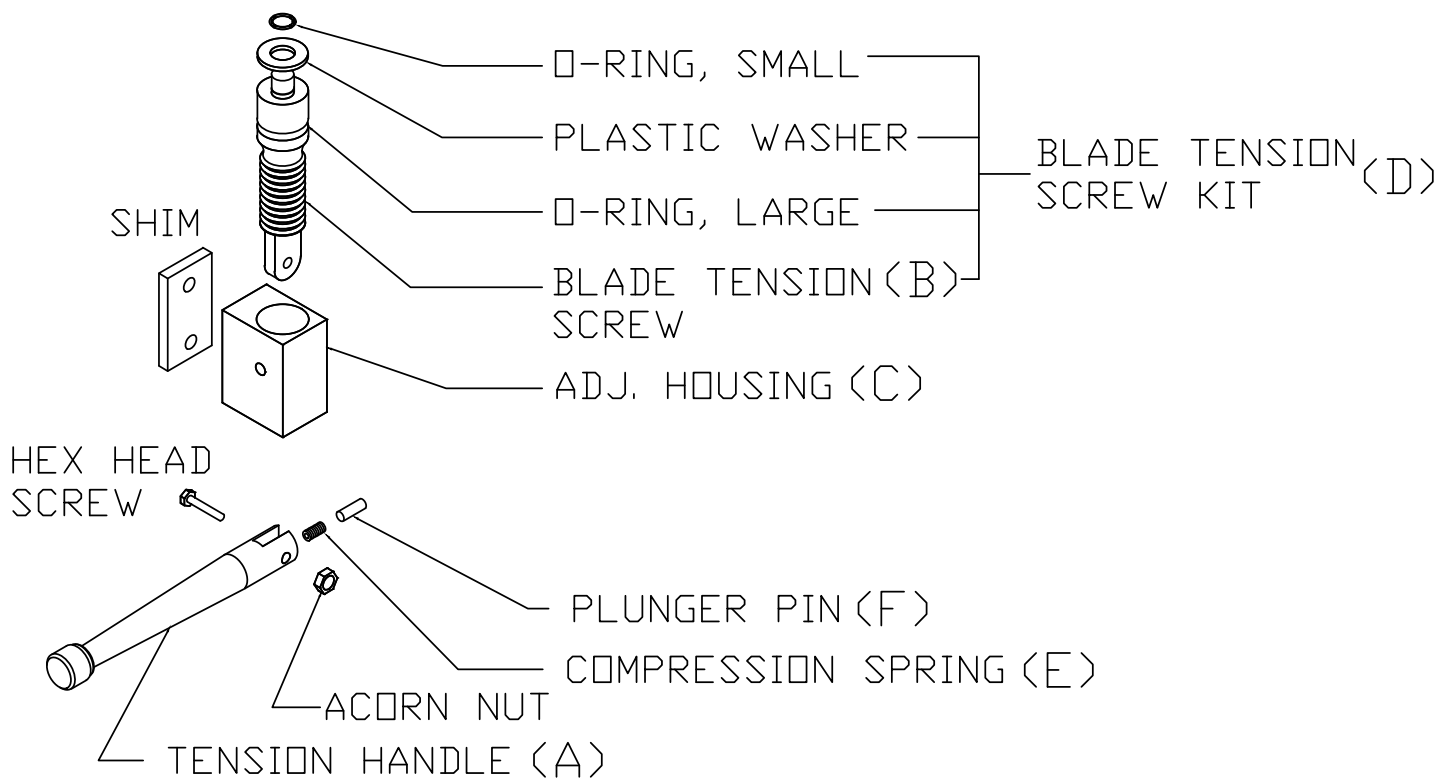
O-RING, SMALL

PLASTIC WASHER

O-RING, LARGE

BLADE TENSION (B) SCREW

BLADE TENSION SCREW KIT (D)

SHIM

ADJ. HOUSING (C)

HEX HEAD SCREW

PLUNGER PIN (F)

COMPRESSION SPRING (E)

ACORN NUT

TENSION HANDLE (A)